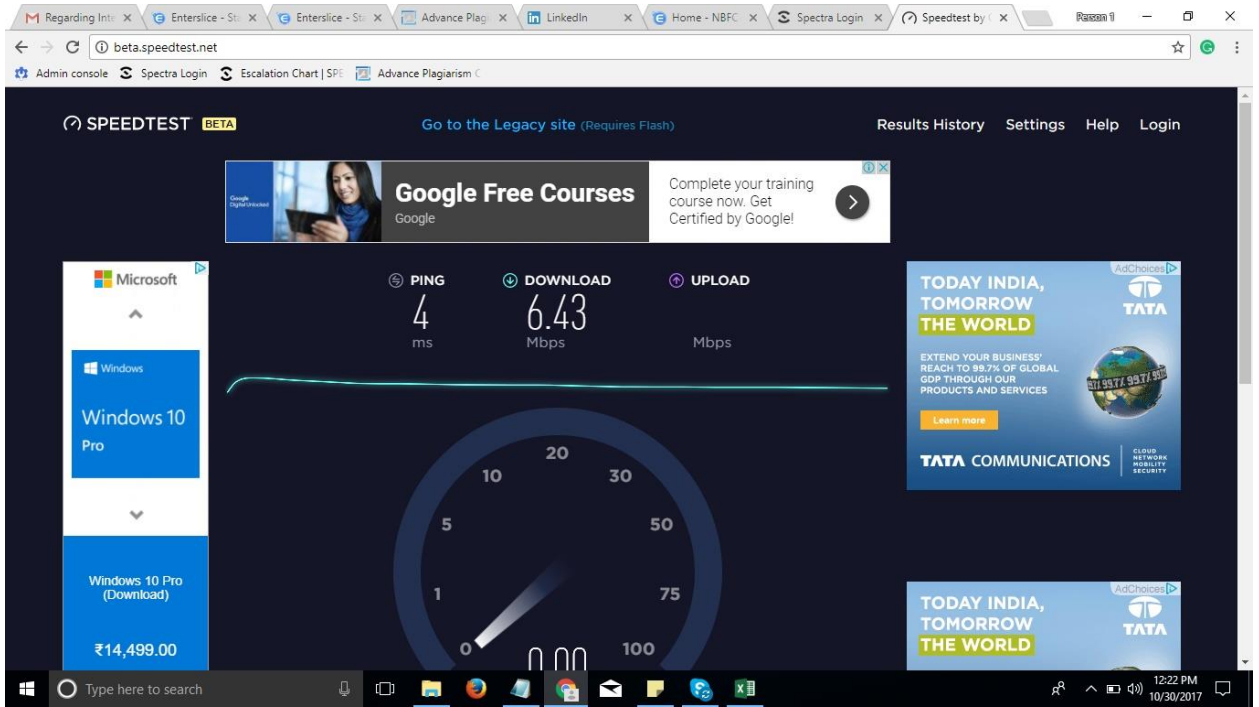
Regarding Inte ×
Enterslice - St ×
Enterslice - St ×
Advance Plagi ×
LinkedIn ×
Home - NBFC ×
Spectra Login ×
Speedtest by ×
Person 1

beta.speedtest.net

Admin console
Spectra Login
Escalation Chart | SPE
Advance Plagiarism C

SPEEDTEST BETA
Go to the Legacy site (Requires Flash)
Results History Settings Help Login

Google Free Courses
Google
Complete your training course now. Get Certified by Google!

Microsoft
Windows
Windows 10 Pro
Windows 10 Pro (Download)
₹14,499.00

PING
4
ms
DOWNLOAD
6.43
Mbps
UPLOAD
Mbps

20
10
30
5
50
1
75
0
100
0.00

AdChoices
TODAY INDIA, TOMORROW THE WORLD
TATA
EXTEND YOUR BUSINESS' REACH TO 99.7% OF GLOBAL GDP THROUGH OUR PRODUCTS AND SERVICES
Learn more
TATA COMMUNICATIONS
CLOUD NETWORK MOBILITY SECURITY

AdChoices
TODAY INDIA, TOMORROW THE WORLD
TATA

Type here to search
12:22 PM
10/30/2017